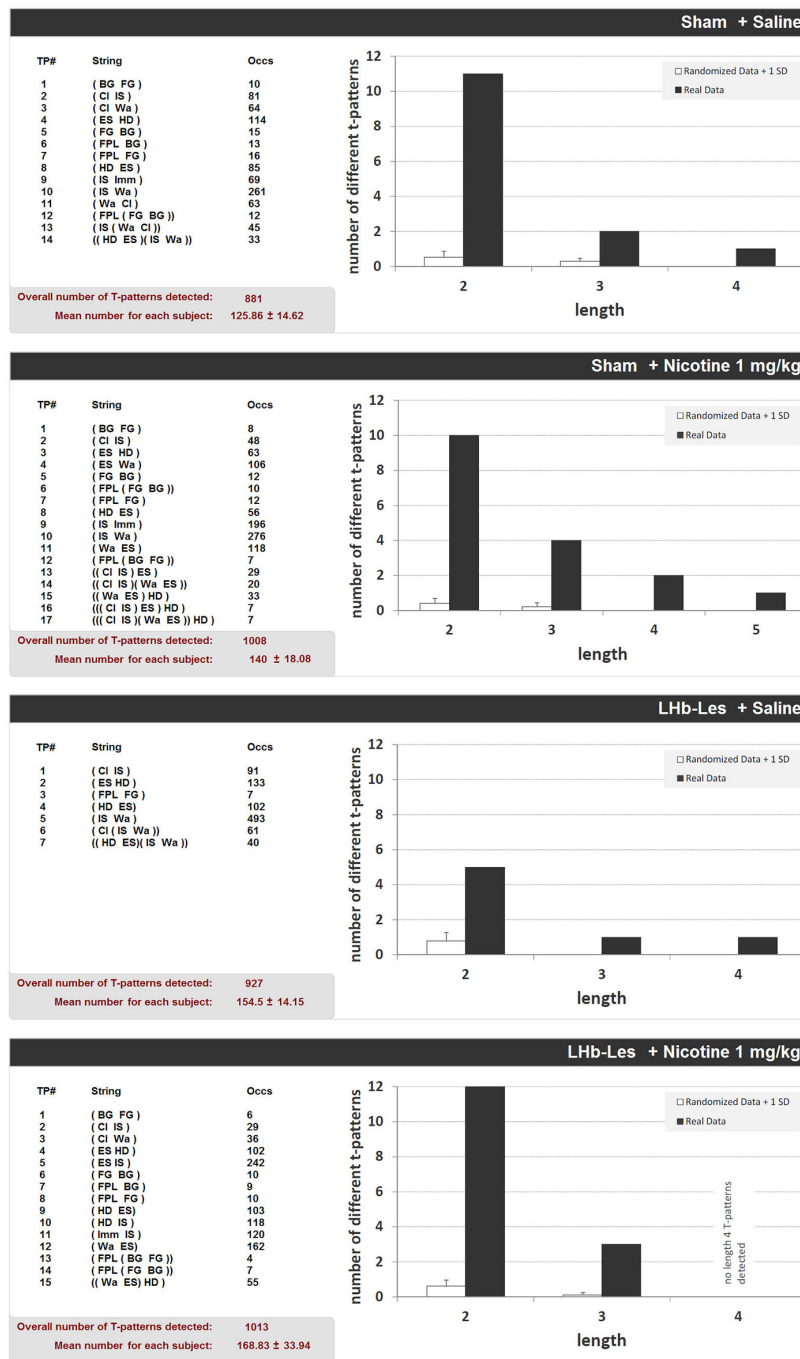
Sham + Saline

| TP# | String | Occs |
|---|---|---|
| 1 | ( BG FG ) | 10 |
| 2 | ( CI IS ) | 81 |
| 3 | ( CI Wa ) | 64 |
| 4 | ( ES HD ) | 114 |
| 5 | ( FG BG ) | 15 |
| 6 | ( FPL BG ) | 13 |
| 7 | ( FPL FG ) | 16 |
| 8 | ( HD ES ) | 85 |
| 9 | ( IS Imm ) | 69 |
| 10 | ( IS Wa ) | 261 |
| 11 | ( Wa CI ) | 63 |
| 12 | ( FPL ( FG BG )) | 12 |
| 13 | ( IS ( Wa CI )) | 45 |
| 14 | (( HD ES )( IS Wa )) | 33 |

Overall number of T-patterns detected: 881
Mean number for each subject: 125.86 ± 14.62

12
10
8
6
4
2
0
number of different t-patterns
□ Randomized Data + 1 SD
■ Real Data
2
3
4
length

Sham + Nicotine 1 mg/kg

| TP# | String | Occs |
|---|---|---|
| 1 | ( BG FG ) | 8 |
| 2 | ( CI IS ) | 48 |
| 3 | ( ES HD ) | 63 |
| 4 | ( ES Wa ) | 106 |
| 5 | ( FG BG ) | 12 |
| 6 | ( FPL ( FG BG )) | 10 |
| 7 | ( FPL FG ) | 12 |
| 8 | ( HD ES ) | 56 |
| 9 | ( IS Imm ) | 196 |
| 10 | ( IS Wa ) | 276 |
| 11 | ( Wa ES ) | 118 |
| 12 | ( FPL ( BG FG )) | 7 |
| 13 | (( CI IS ) ES ) | 29 |
| 14 | (( CI IS )( Wa ES )) | 20 |
| 15 | (( Wa ES ) HD ) | 33 |
| 16 | ((( CI IS ) ES ) HD ) | 7 |
| 17 | ((( CI IS )( Wa ES )) HD ) | 7 |

Overall number of T-patterns detected: 1008
Mean number for each subject: 140 ± 18.08

12
10
8
6
4
2
0
number of different t-patterns
□ Randomized Data + 1 SD
■ Real Data
2
3
4
5
length

LHb-Les + Saline

| TP# | String | Occs |
|---|---|---|
| 1 | ( CI IS ) | 91 |
| 2 | ( ES HD ) | 133 |
| 3 | ( FPL FG ) | 7 |
| 4 | ( HD ES ) | 102 |
| 5 | ( IS Wa ) | 493 |
| 6 | ( CI ( IS Wa )) | 61 |
| 7 | (( HD ES)( IS Wa )) | 40 |

Overall number of T-patterns detected: 927
Mean number for each subject: 154.5 ± 14.15

12
10
8
6
4
2
0
number of different t-patterns
□ Randomized Data + 1 SD
■ Real Data
2
3
4
length

LHb-Les + Nicotine 1 mg/kg

| TP# | String | Occs |
|---|---|---|
| 1 | ( BG FG ) | 6 |
| 2 | ( CI IS ) | 29 |
| 3 | ( CI Wa ) | 36 |
| 4 | ( ES HD ) | 102 |
| 5 | ( ES IS ) | 242 |
| 6 | ( FG BG ) | 10 |
| 7 | ( FPL BG ) | 9 |
| 8 | ( FPL FG ) | 10 |
| 9 | ( HD ES) | 103 |
| 10 | ( HD IS ) | 118 |
| 11 | ( Imm IS ) | 120 |
| 12 | ( Wa ES) | 162 |
| 13 | ( FPL ( BG FG )) | 4 |
| 14 | ( FPL ( FG BG )) | 7 |
| 15 | (( Wa ES) HD ) | 55 |

Overall number of T-patterns detected: 1013
Mean number for each subject: 168.83 ± 33.94

12
10
8
6
4
2
0
number of different t-patterns
□ Randomized Data + 1 SD
■ Real Data
no length 4 T-patterns detected
2
3
4
length